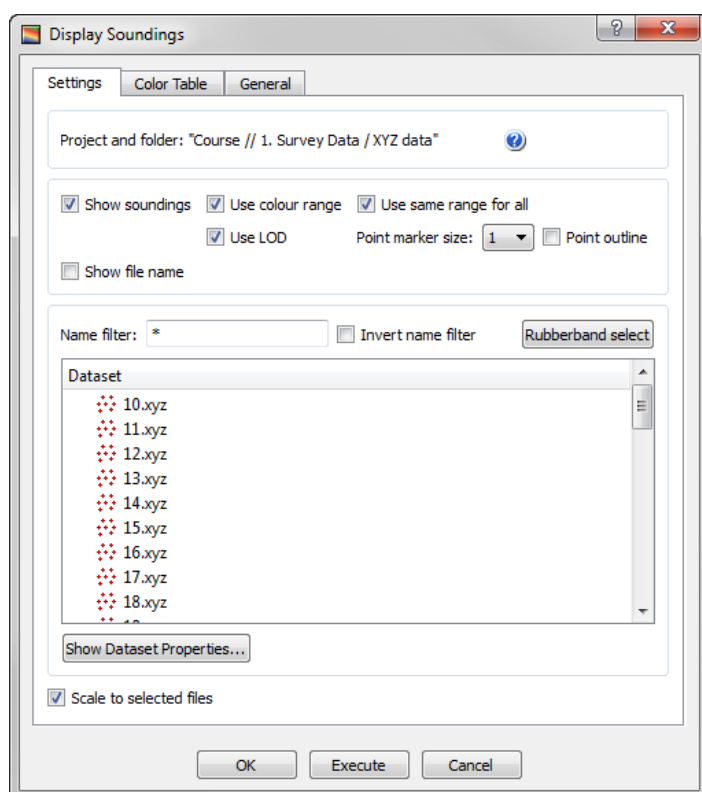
Display Soundings

Settings | Color Table | General

Project and folder: "Course // 1. Survey Data / XYZ data"

Show soundings
Use colour range
Use same range for all
Use LOD
Point marker size: 1
Point outline
Show file name

Name filter: *
Invert name filter
Rubberband select

Dataset
10.xyz
11.xyz
12.xyz
13.xyz
14.xyz
15.xyz
16.xyz
17.xyz
18.xyz

Show Dataset Properties...

Scale to selected files

OK | Execute | Cancel